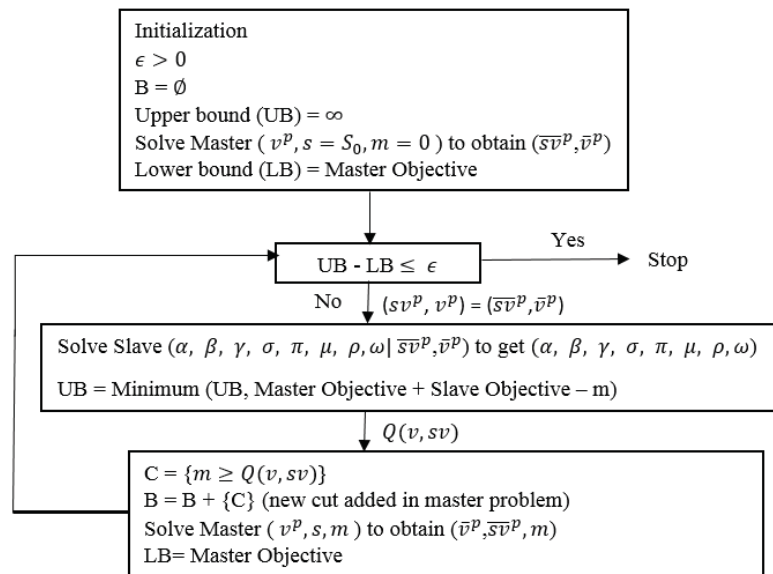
Initialization
$\epsilon > 0$
B = $\emptyset$
Upper bound (UB) = $\infty$
Solve Master ( $v^p, s = S_0, m = 0$ ) to obtain $(\overline{sv}^p, \bar{v}^p)$
Lower bound (LB) = Master Objective

UB - LB $\leq \epsilon$

Yes

Stop

No

$(sv^p, v^p) = (\overline{sv}^p, \bar{v}^p)$

Solve Slave $(\alpha, \beta, \gamma, \sigma, \pi, \mu, \rho, \omega | \overline{sv}^p, \bar{v}^p)$ to get $(\alpha, \beta, \gamma, \sigma, \pi, \mu, \rho, \omega)$

UB = Minimum (UB, Master Objective + Slave Objective – m)

$Q(v, sv)$

C = $\{m \geq Q(v, sv)\}$
B = B + {C} (new cut added in master problem)
Solve Master ( $v^p, s, m$ ) to obtain $(\bar{v}^p, \overline{sv}^p, m)$
LB= Master Objective